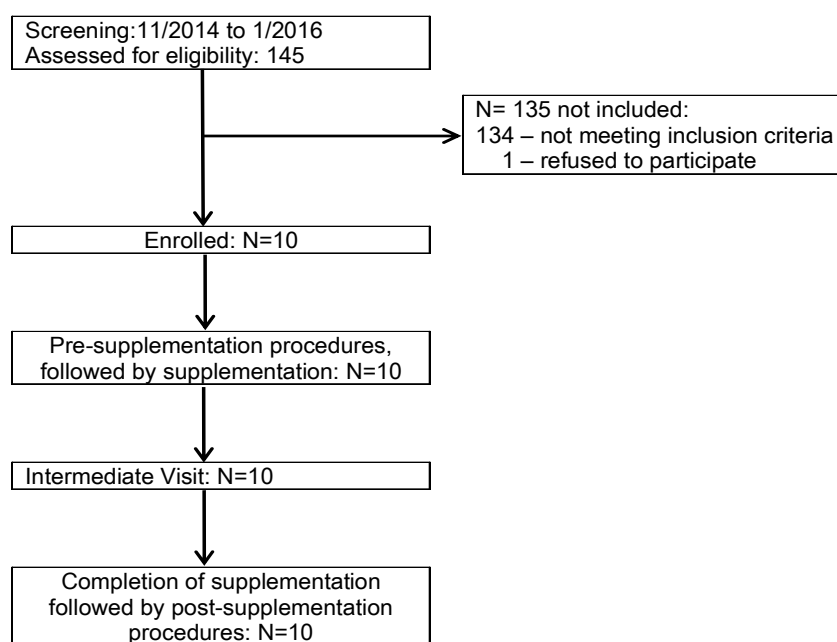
Screening:11/2014 to 1/2016
Assessed for eligibility: 145

N= 135 not included:
134 – not meeting inclusion criteria
1 – refused to participate

Enrolled: N=10

Pre-supplementation procedures, followed by supplementation: N=10

Intermediate Visit: N=10

Completion of supplementation followed by post-supplementation procedures: N=10